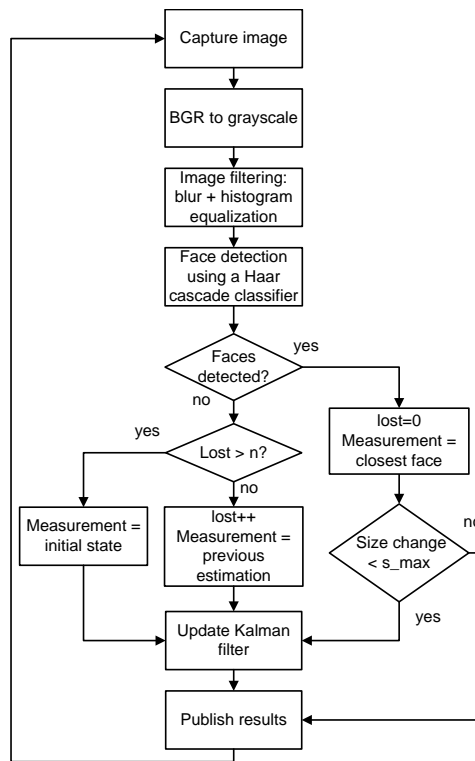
Capture image

BGR to grayscale

Image filtering: blur + histogram equalization

Face detection using a Haar cascade classifier

Faces detected?

yes

no

lost=0
Measurement = closest face

yes

Lost > n?

no

Measurement = initial state

lost++
Measurement = previous estimation

Size change < s_max

no

yes

Update Kalman filter

Publish results